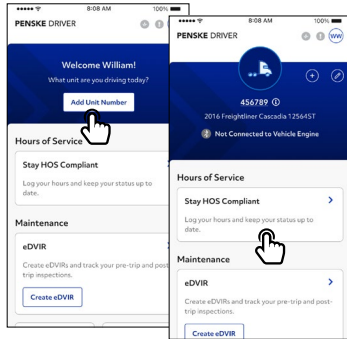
8:08 AM
100%

PENSKE DRIVER

Welcome William!
What unit are you driving today?

Add Unit Number

Hours of Service

Stay HOS Compliant
Log your hours and keep your status up to date.

Maintenance

eDVIR
Create eDVIRs and track your pre-trip and post-trip inspections.

Create eDVIR

8:08 AM
100%

PENSKE DRIVER
WW

456789
2016 Freightliner Cascadia 12564ST

Not Connected to Vehicle Engine

Hours of Service

Stay HOS Compliant
Log your hours and keep your status up to date.

Maintenance

eDVIR
Create eDVIRs and track your pre-trip and post-trip inspections.

Create eDVIR